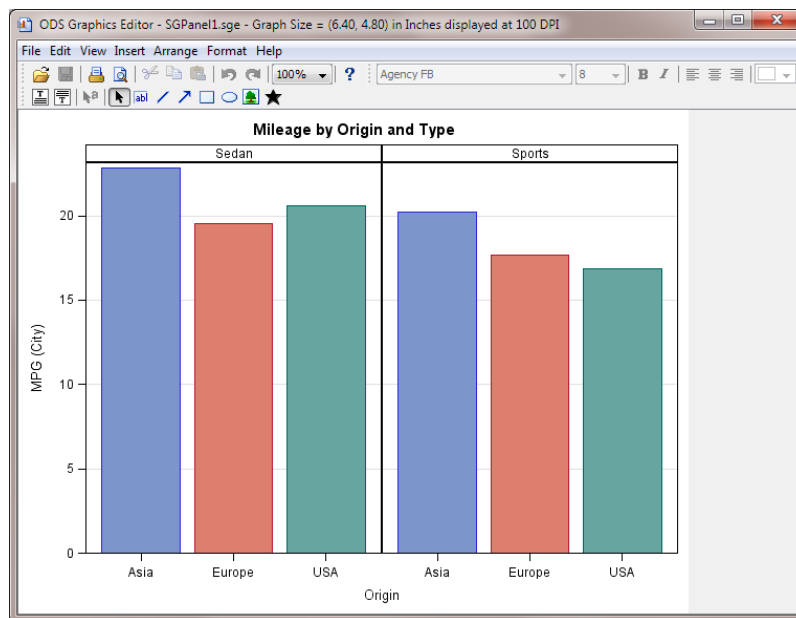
ODS Graphics Editor - SGPanel1.sge - Graph Size = (6.40, 4.80) in Inches displayed at 100 DPI

File Edit View Insert Arrange Format Help

100%

Agency FB

8

B I

Mileage by Origin and Type

Sedan

Sports

MPG (City)

0
5
10
15
20

Asia Europe USA

Asia Europe USA

Origin